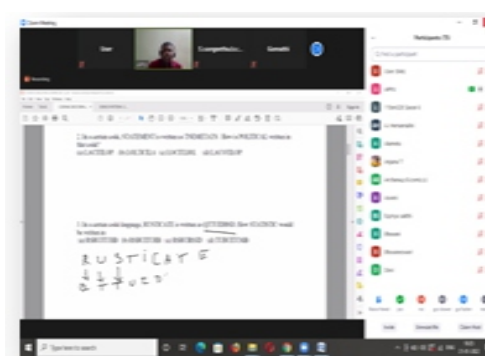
Zoom Meeting

User

Ganesh

Participants (15)

2. In a certain code, STATEMENT is written as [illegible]. How is POLITICAL written in that code?

(a) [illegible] (b) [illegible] (c) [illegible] (d) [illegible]

3. In a certain code language, RUSTICATE is written as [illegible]. How is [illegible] written in that code?

(a) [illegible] (b) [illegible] (c) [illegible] (d) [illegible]

RUSTICATE

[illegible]

Invite

Mute All

Claim Host

Type here to search